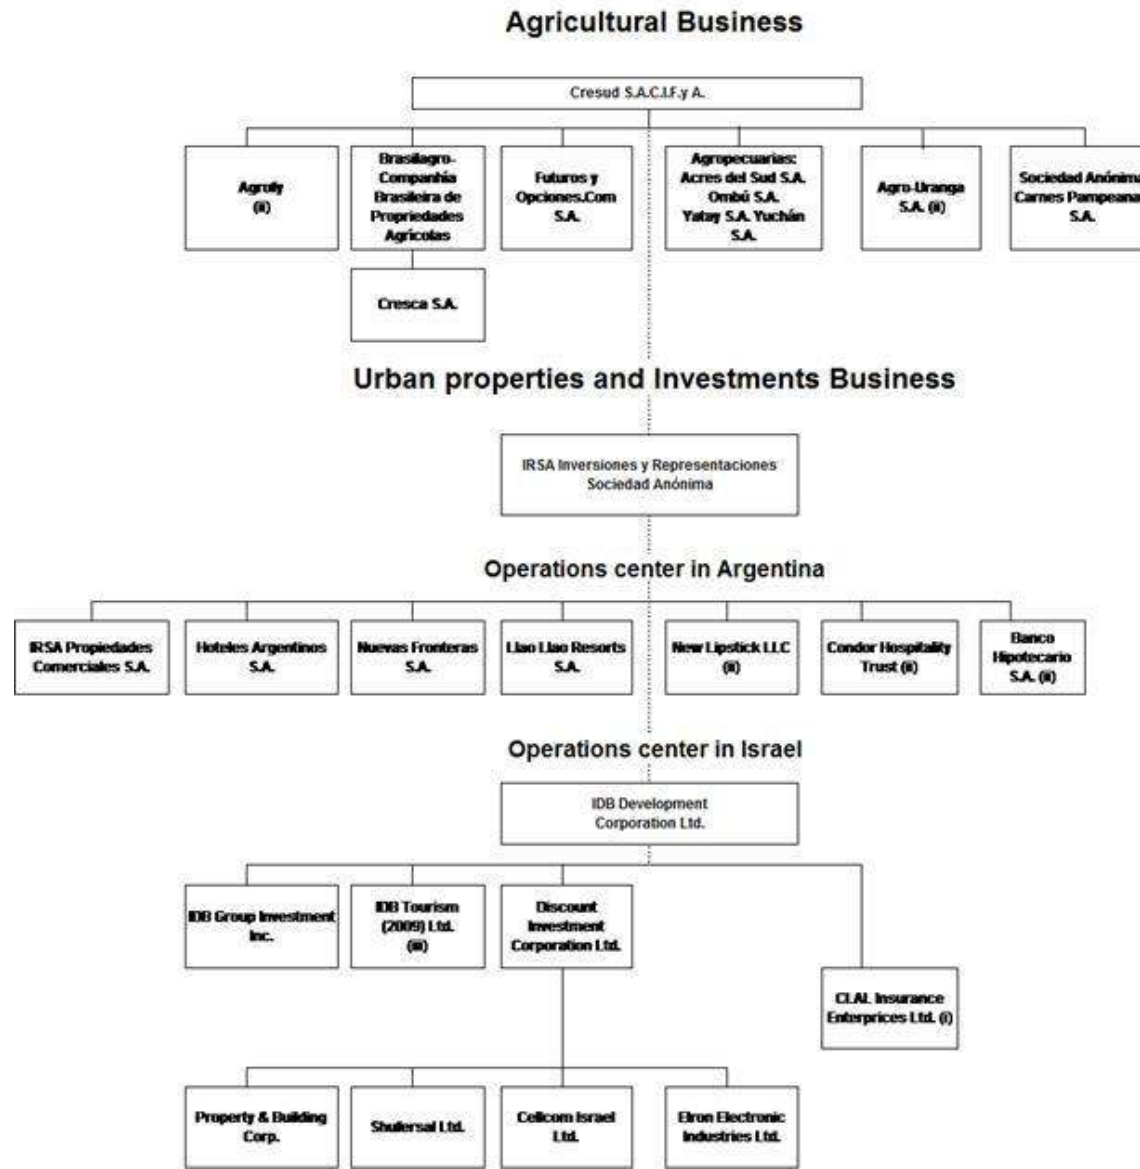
Agricultural Business

Cresud S.A.C.I.F.y A.

Agrofy (ii)

Brasilagro-Companhia Brasileira de Propriedades Agrícolas

Cresca S.A.

Futuros y Opciones.Com S.A.

Agropecuarias: Acres del Sud S.A. Ombú S.A. Yatay S.A. Yuchán S.A.

Agro-Uranga S.A. (ii)

Sociedad Anónima Carnes Pampeanas S.A.

Urban properties and Investments Business

IRSA Inversiones y Representaciones Sociedad Anónima

Operations center in Argentina

IRSA Propiedades Comerciales S.A.

Hoteles Argentinos S.A.

Nuevas Fronteras S.A.

Llao Llao Resorts S.A.

New Lipstick LLC (ii)

Condor Hospitality Trust (ii)

Banco Hipotecario S.A. (ii)

Operations center in Israel

IDB Development Corporation Ltd.

IDB Group Investment Inc.

IDB Tourism (2009) Ltd. (iii)

Discount Investment Corporation Ltd.

CLAL Insurance Enterprices Ltd. (i)

Property & Building Corp.

Shufersal Ltd.

Cellcom Israel Ltd.

Elron Electronic Industries Ltd.